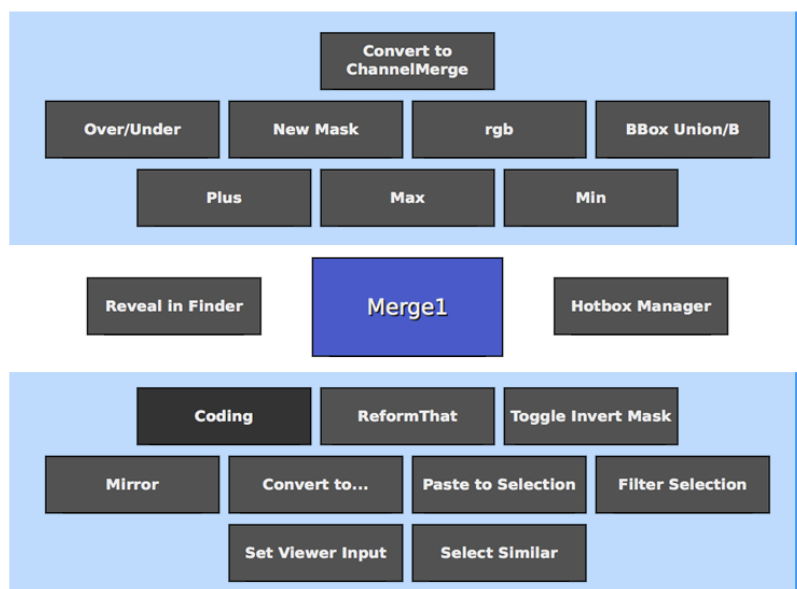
Convert to ChannelMerge

Over/Under

New Mask

rgb

BBox Union/B

Plus

Max

Min

Reveal in Finder

Merge1

Hotbox Manager

Coding

ReformThat

Toggle Invert Mask

Mirror

Convert to...

Paste to Selection

Filter Selection

Set Viewer Input

Select Similar